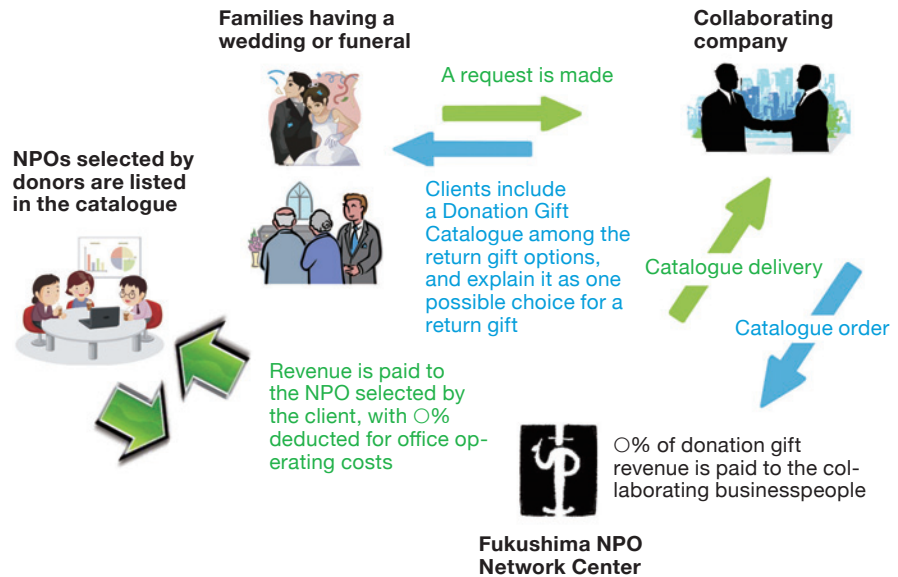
Families having a wedding or funeral

Collaborating company

A request is made

NPOs selected by donors are listed in the catalogue

Clients include a Donation Gift Catalogue among the return gift options, and explain it as one possible choice for a return gift

Catalogue delivery

Catalogue order

Revenue is paid to the NPO selected by the client, with ○% deducted for office operating costs

○% of donation gift revenue is paid to the collaborating businesspeople

Fukushima NPO Network Center